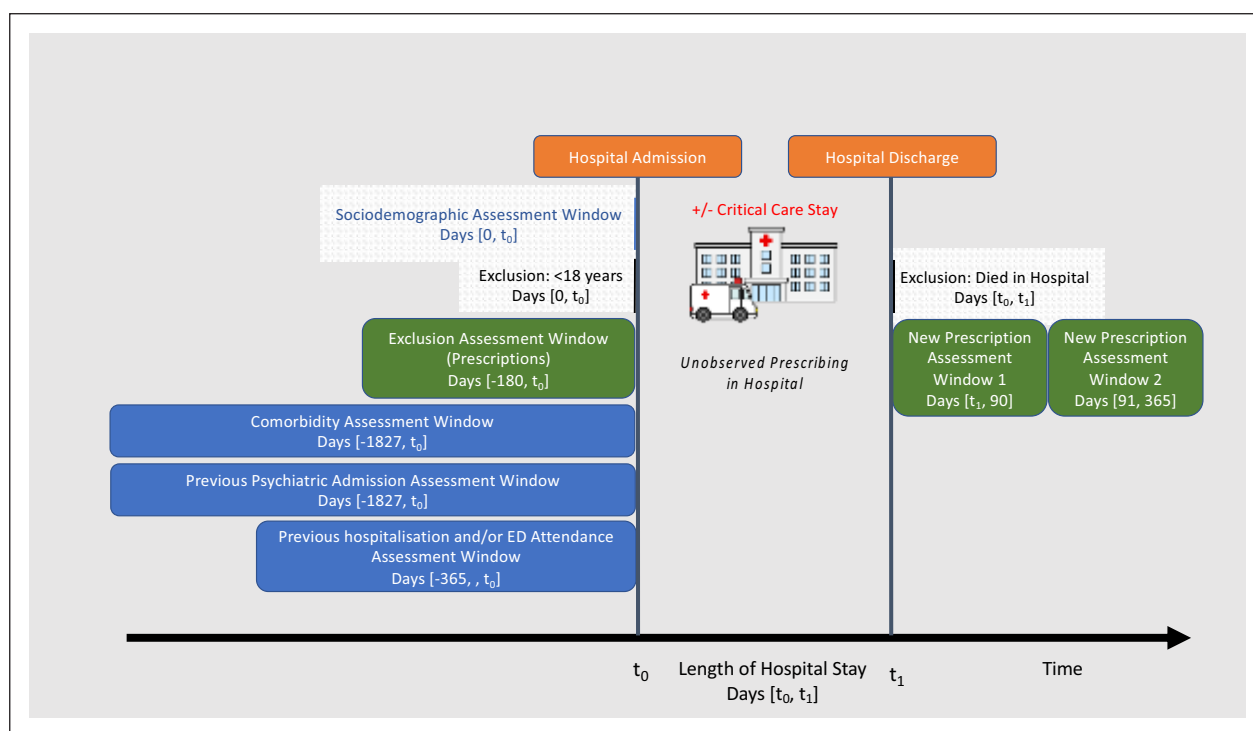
Hospital Admission

Hospital Discharge

Sociodemographic Assessment Window
Days [0, $t_0$]

+/- Critical Care Stay

Exclusion: <18 years
Days [0, $t_0$]

Exclusion: Died in Hospital
Days [$t_0$, $t_1$]

Exclusion Assessment Window (Prescriptions)
Days [-180, $t_0$]

Unobserved Prescribing in Hospital

New Prescription Assessment Window 1
Days [$t_1$, 90]

New Prescription Assessment Window 2
Days [91, 365]

Comorbidity Assessment Window
Days [-1827, $t_0$]

Previous Psychiatric Admission Assessment Window
Days [-1827, $t_0$]

Previous hospitalisation and/or ED Attendance Assessment Window
Days [-365, , $t_0$]

$t_0$

Length of Hospital Stay
Days [$t_0$, $t_1$]

$t_1$

Time